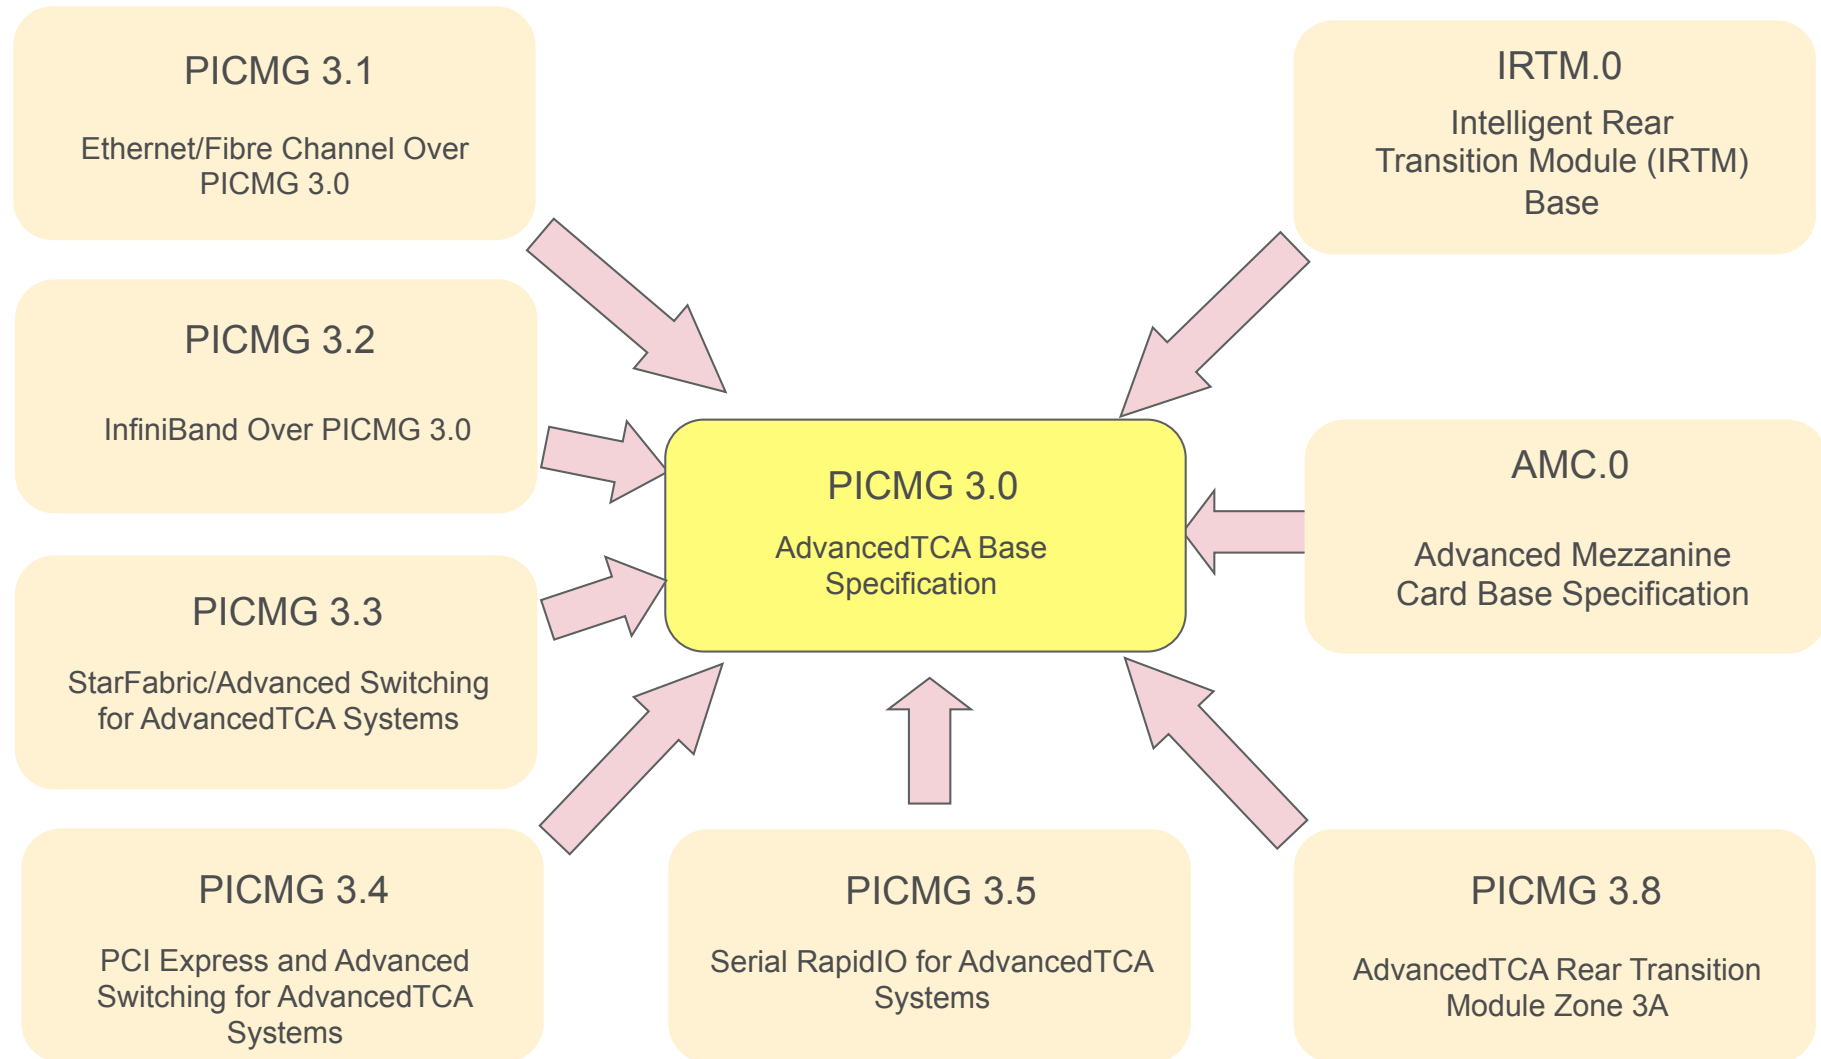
PICMG 3.1

Ethernet/Fibre Channel Over PICMG 3.0

IRTM.0

Intelligent Rear Transition Module (IRTM) Base

PICMG 3.2

InfiniBand Over PICMG 3.0

PICMG 3.0

AdvancedTCA Base Specification

AMC.0

Advanced Mezzanine Card Base Specification

PICMG 3.3

StarFabric/Advanced Switching for AdvancedTCA Systems

PICMG 3.4

PCI Express and Advanced Switching for AdvancedTCA Systems

PICMG 3.5

Serial RapidIO for AdvancedTCA Systems

PICMG 3.8

AdvancedTCA Rear Transition Module Zone 3A